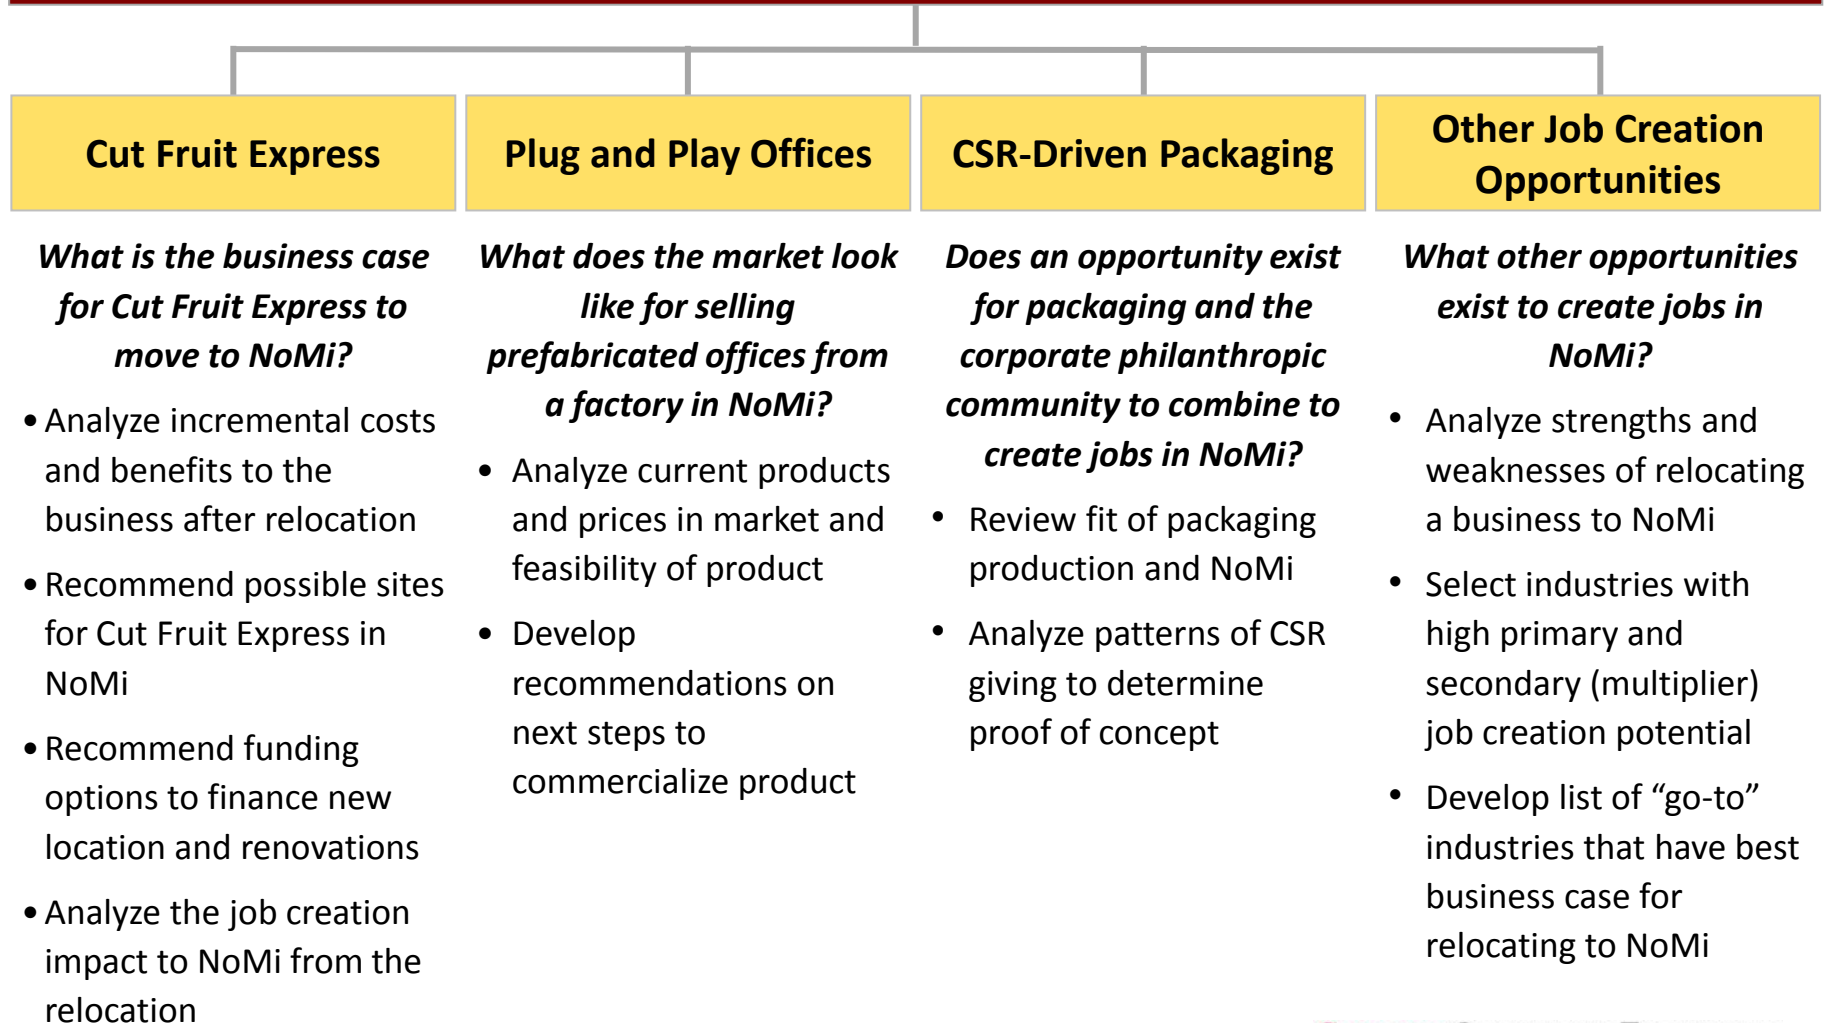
Cut Fruit Express

What is the business case for Cut Fruit Express to move to NoMi?

- Analyze incremental costs and benefits to the business after relocation
- Recommend possible sites for Cut Fruit Express in NoMi
- Recommend funding options to finance new location and renovations
- Analyze the job creation impact to NoMi from the relocation

Plug and Play Offices

What does the market look like for selling prefabricated offices from a factory in NoMi?

- Analyze current products and prices in market and feasibility of product
- Develop recommendations on next steps to commercialize product

CSR-Driven Packaging

Does an opportunity exist for packaging and the corporate philanthropic community to combine to create jobs in NoMi?

- Review fit of packaging production and NoMi
- Analyze patterns of CSR giving to determine proof of concept

Other Job Creation Opportunities

What other opportunities exist to create jobs in NoMi?

- Analyze strengths and weaknesses of relocating a business to NoMi
- Select industries with high primary and secondary (multiplier) job creation potential
- Develop list of “go-to” industries that have best business case for relocating to NoMi